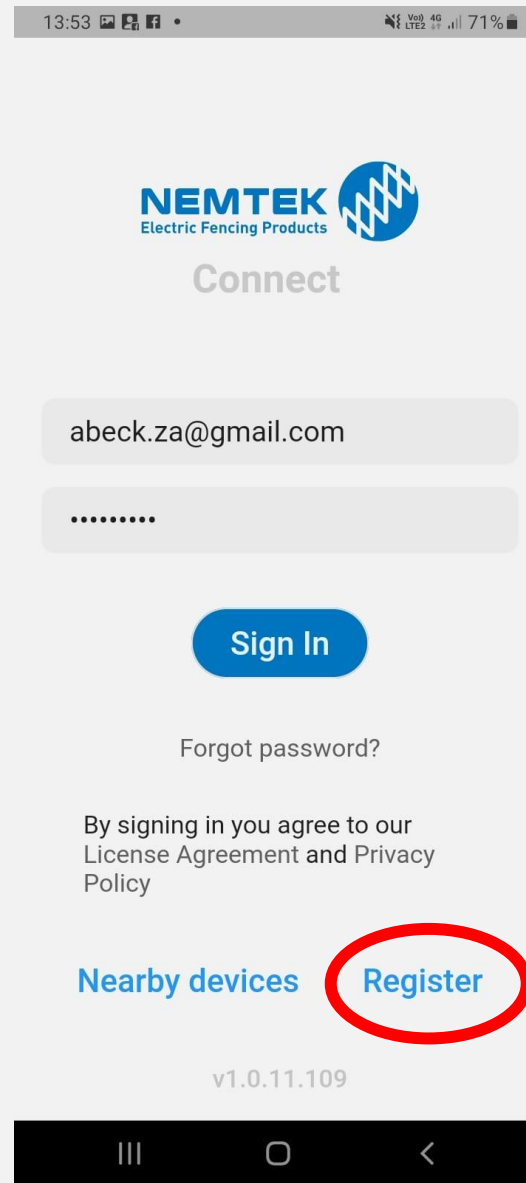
13:53

Vo) LTE2 4G 71%

NEMTEK
Electric Fencing Products

Connect

abeck.za@gmail.com

•••••••••

Sign In

Forgot password?

By signing in you agree to our License Agreement and Privacy Policy

Nearby devices

Register

v1.0.11.109